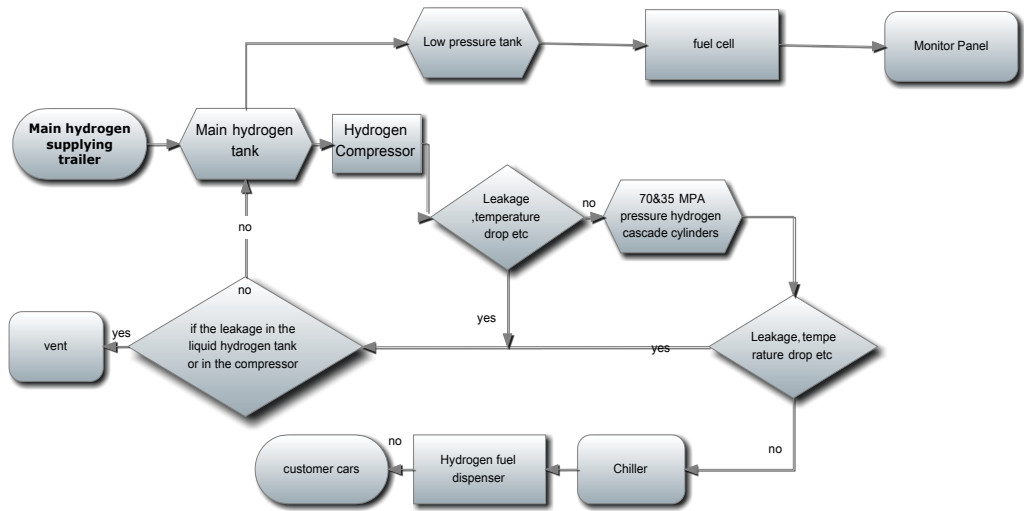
Low pressure tank

fuel cell

Monitor Panel

Main hydrogen supplying trailer

Main hydrogen tank

Hydrogen Compressor

Leakage ,temperature drop etc

no

70&35 MPA pressure hydrogen cascade cylinders

no

no

yes

vent

if the leakage in the liquid hydrogen tank or in the compressor

yes

yes

Leakage, tempe rature drop etc

no

no

customer cars

Hydrogen fuel dispenser

Chiller